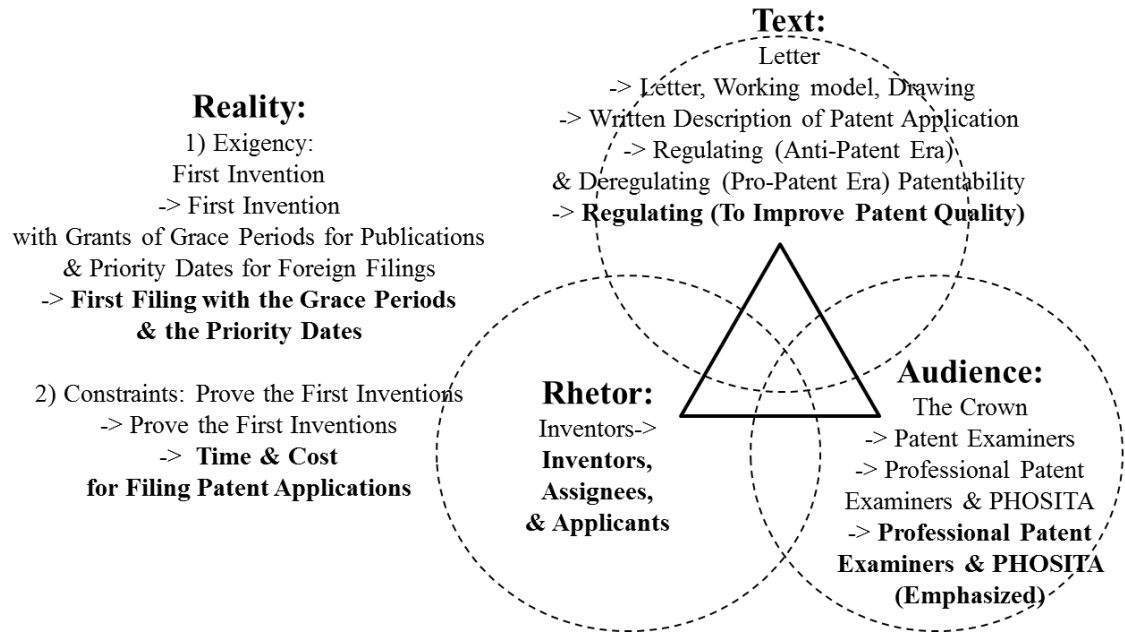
**Reality:**
1) Exigency:
First Invention
-> First Invention
with Grants of Grace Periods for Publications
& Priority Dates for Foreign Filings
-> **First Filing with the Grace Periods & the Priority Dates**

2) Constraints: Prove the First Inventions
-> Prove the First Inventions
-> **Time & Cost for Filing Patent Applications**

**Text:**
Letter
-> Letter, Working model, Drawing
-> Written Description of Patent Application
-> Regulating (Anti-Patent Era)
& Deregulating (Pro-Patent Era) Patentability
-> **Regulating (To Improve Patent Quality)**

**Rhetor:**
Inventors->
**Inventors, Assignees, & Applicants**

**Audience:**
The Crown
-> Patent Examiners
-> Professional Patent Examiners & PHOSITA
-> **Professional Patent Examiners & PHOSITA (Emphasized)**